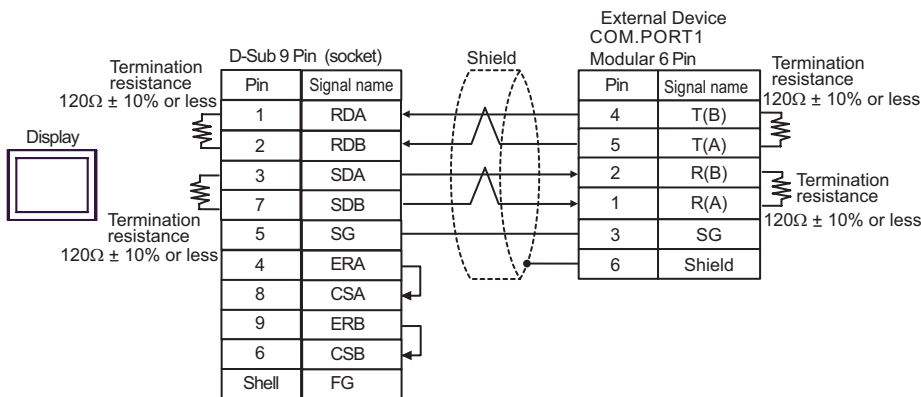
External Device
COM.PORT1

D-Sub 9 Pin (socket)

| Pin | Signal name |
|---|---|
| 1 | RDA |
| 2 | RDB |
| 3 | SDA |
| 7 | SDB |
| 5 | SG |
| 4 | ERA |
| 8 | CSA |
| 9 | ERB |
| 6 | CSB |
| Shell | FG |

Shield

Modular 6 Pin

| Pin | Signal name |
|---|---|
| 4 | T(B) |
| 5 | T(A) |
| 2 | R(B) |
| 1 | R(A) |
| 3 | SG |
| 6 | Shield |

Display

Termination resistance $120\Omega \pm 10\%$ or less

Termination resistance $120\Omega \pm 10\%$ or less

Termination resistance $120\Omega \pm 10\%$ or less

Termination resistance $120\Omega \pm 10\%$ or less